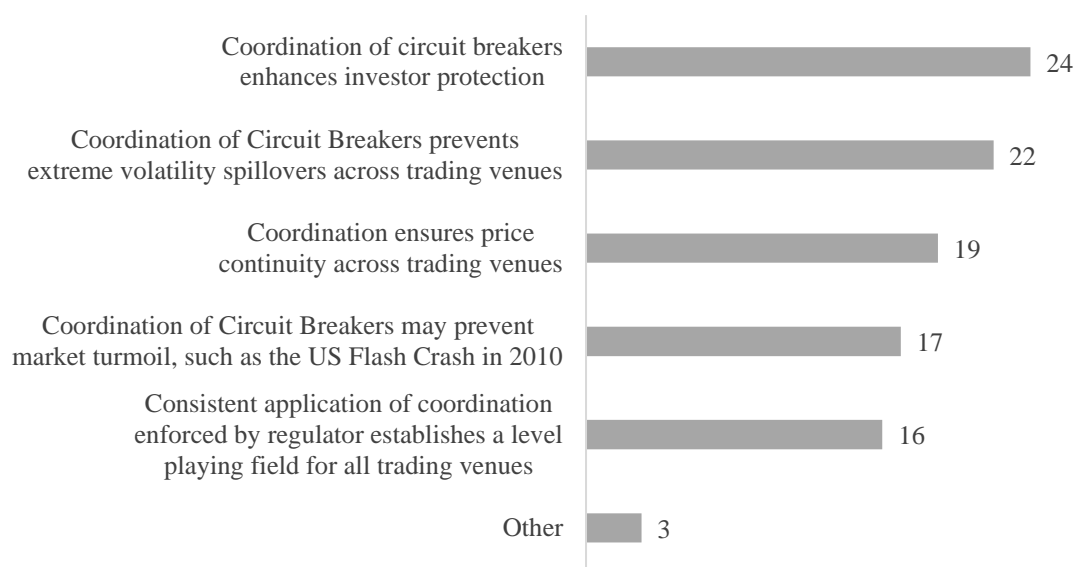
Coordination of circuit breakers enhances investor protection
24

Coordination of Circuit Breakers prevents extreme volatility spillovers across trading venues
22

Coordination ensures price continuity across trading venues
19

Coordination of Circuit Breakers may prevent market turmoil, such as the US Flash Crash in 2010
17

Consistent application of coordination enforced by regulator establishes a level playing field for all trading venues
16

Other
3